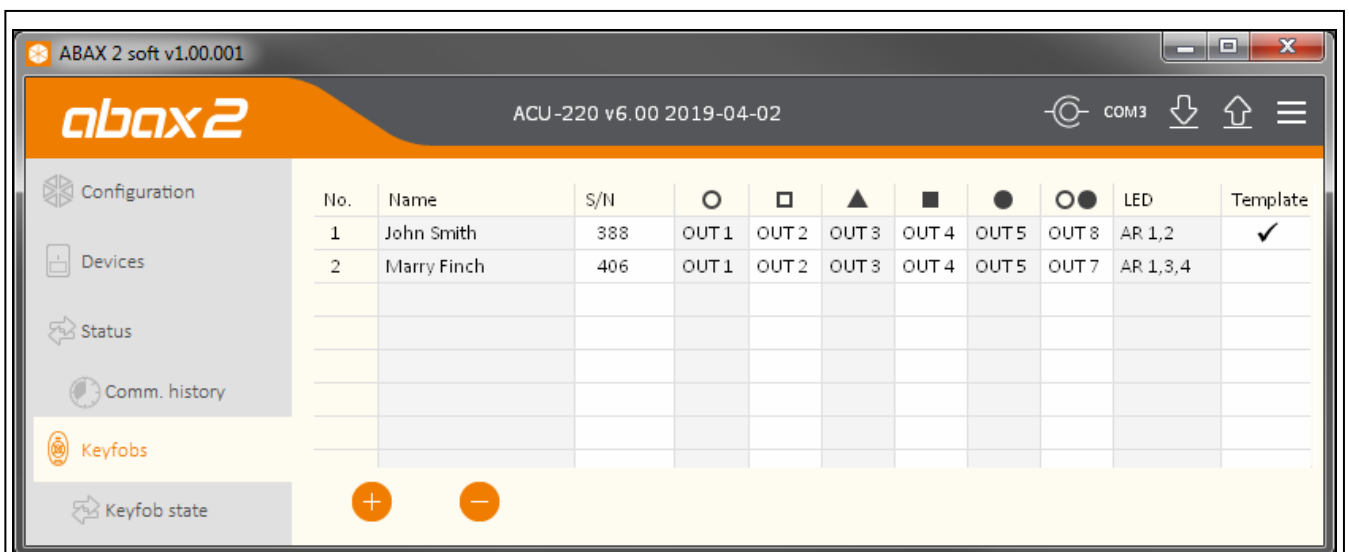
ABAX 2 soft v1.00.001

abax2

ACU-220 v6.00 2019-04-02

COM3

Configuration

Devices

Status

Comm. history

Keyfobs

Keyfob state

| No. | Name | S/N | ○ | □ | ▲ | ■ | ● | ○● | LED | Template |
|---|---|---|---|---|---|---|---|---|---|---|
| 1 | John Smith | 388 | OUT 1 | OUT 2 | OUT 3 | OUT 4 | OUT 5 | OUT 8 | AR 1,2 | ✓ |
| 2 | Marry Finch | 406 | OUT 1 | OUT 2 | OUT 3 | OUT 4 | OUT 5 | OUT 7 | AR 1,3,4 | |

+ −